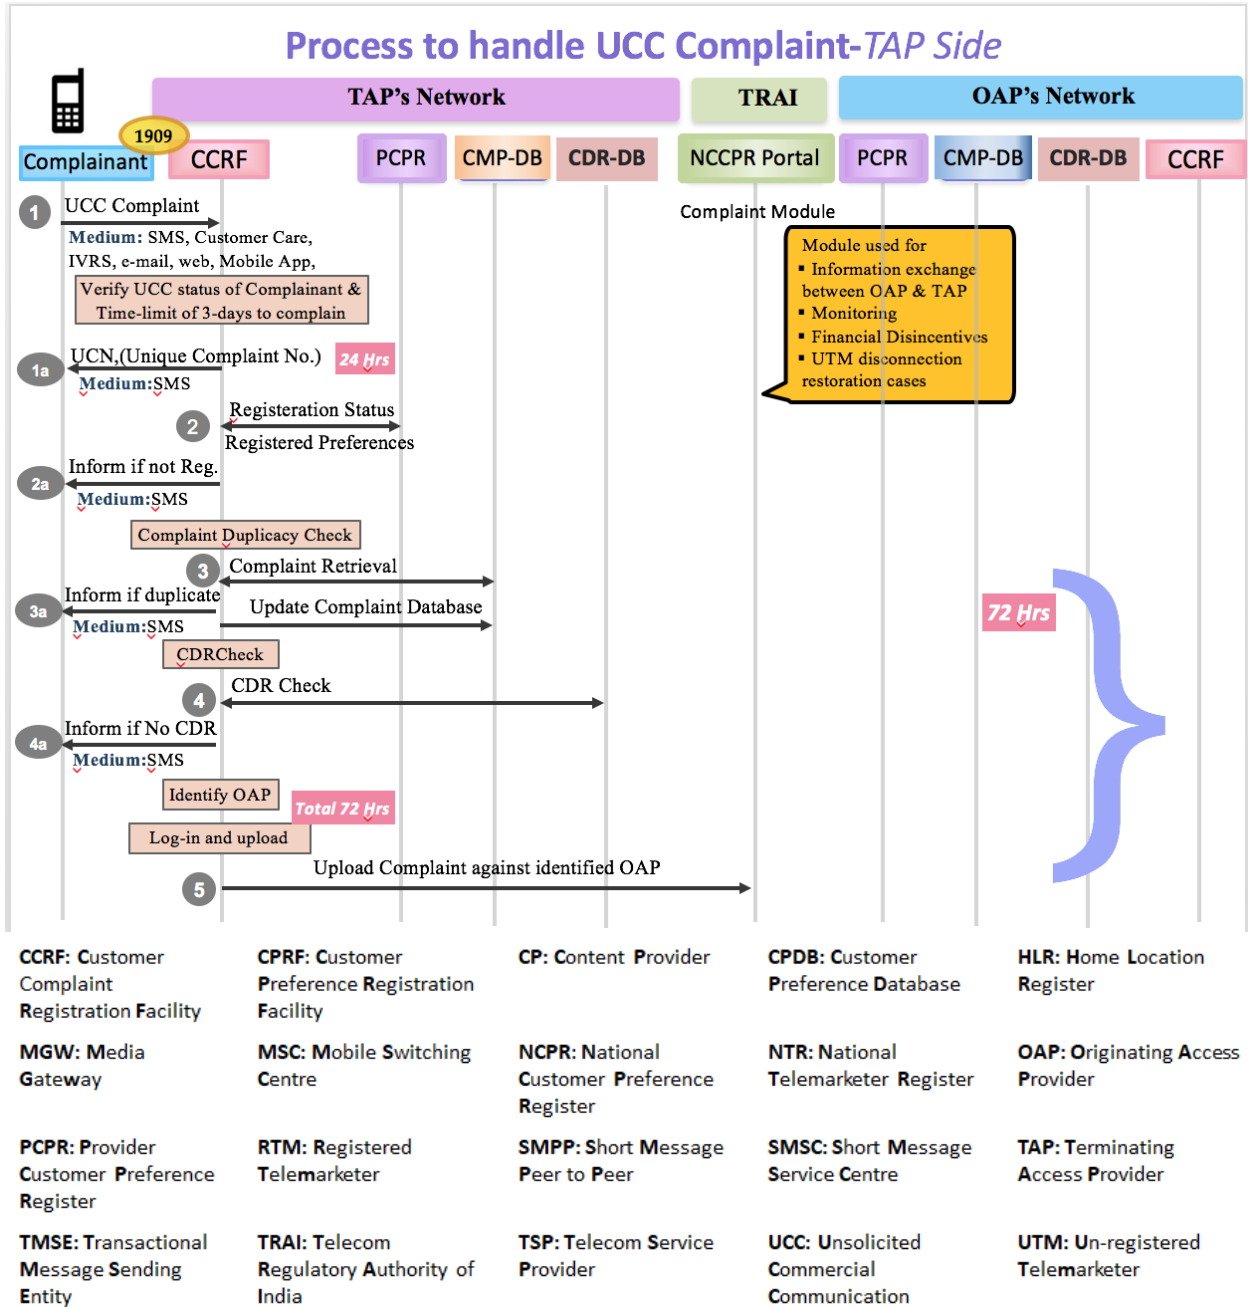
Process to handle UCC Complaint-*TAP Side*

TAP's Network

TRAI

OAP's Network

1909

Complainant

CCRF

PCPR

CMP-DB

CDR-DB

NCCPR Portal

PCPR

CMP-DB

CDR-DB

CCRF

1 UCC Complaint

Medium: SMS, Customer Care, IVRS, e-mail, web, Mobile App,

Verify UCC status of Complainant & Time-limit of 3-days to complain

Complaint Module

Module used for
▪ Information exchange between OAP & TAP
▪ Monitoring
▪ Financial Disincentives
▪ UTM disconnection restoration cases

1a UCN,(Unique Complaint No.) 24 Hrs

Medium:SMS

2 Registeration Status

Registered Preferences

2a Inform if not Reg.

Medium:SMS

Complaint Duplicacy Check

3 Complaint Retrieval

3a Inform if duplicate

Update Complaint Database

Medium:SMS

72 Hrs

CDRCheck

4 CDR Check

4a Inform if No CDR

Medium:SMS

Identify OAP

Total 72 Hrs

Log-in and upload

5 Upload Complaint against identified OAP

CCRF: Customer Complaint Registration Facility

CPRF: Customer Preference Registration Facility

CP: Content Provider

CPDB: Customer Preference Database

HLR: Home Location Register

MGW: Media Gateway

MSC: Mobile Switching Centre

NCPR: National Customer Preference Register

NTR: National Telemarketer Register

OAP: Originating Access Provider

PCPR: Provider Customer Preference Register

RTM: Registered Telemarketer

SMPP: Short Message Peer to Peer

SMSC: Short Message Service Centre

TAP: Terminating Access Provider

TMSE: Transactional Message Sending Entity

TRAI: Telecom Regulatory Authority of India

TSP: Telecom Service Provider

UCC: Unsolicited Commercial Communication

UTM: Un-registered Telemarketer